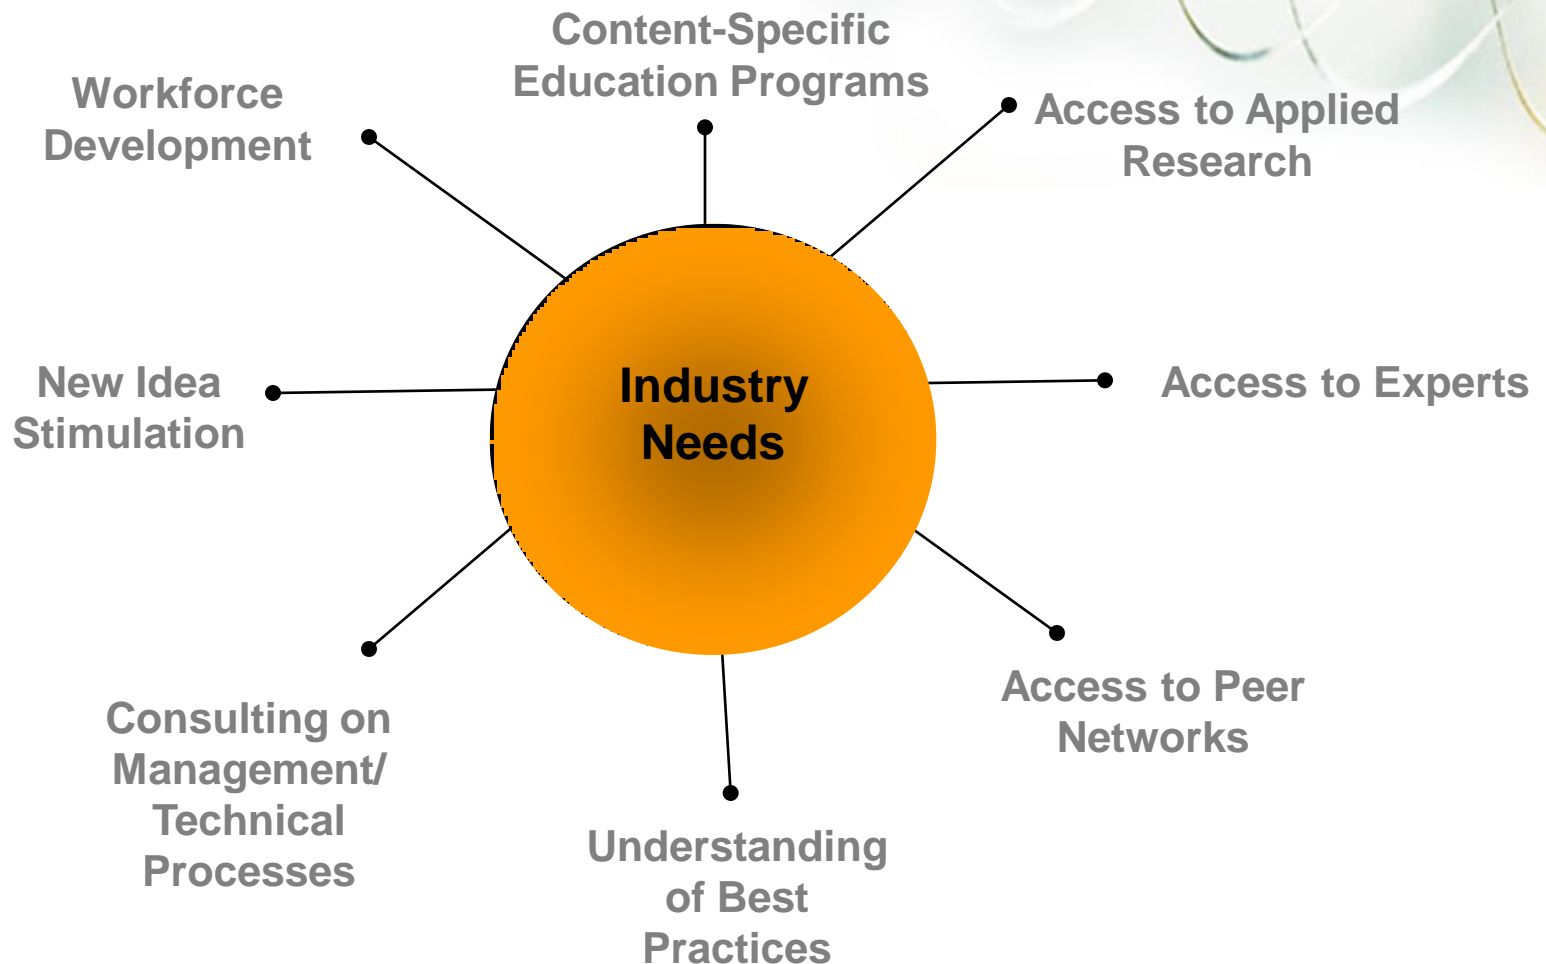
Content-Specific Education Programs

Workforce Development

Access to Applied Research

Industry Needs

New Idea Stimulation

Access to Experts

Consulting on Management/ Technical Processes

Access to Peer Networks

Understanding of Best Practices